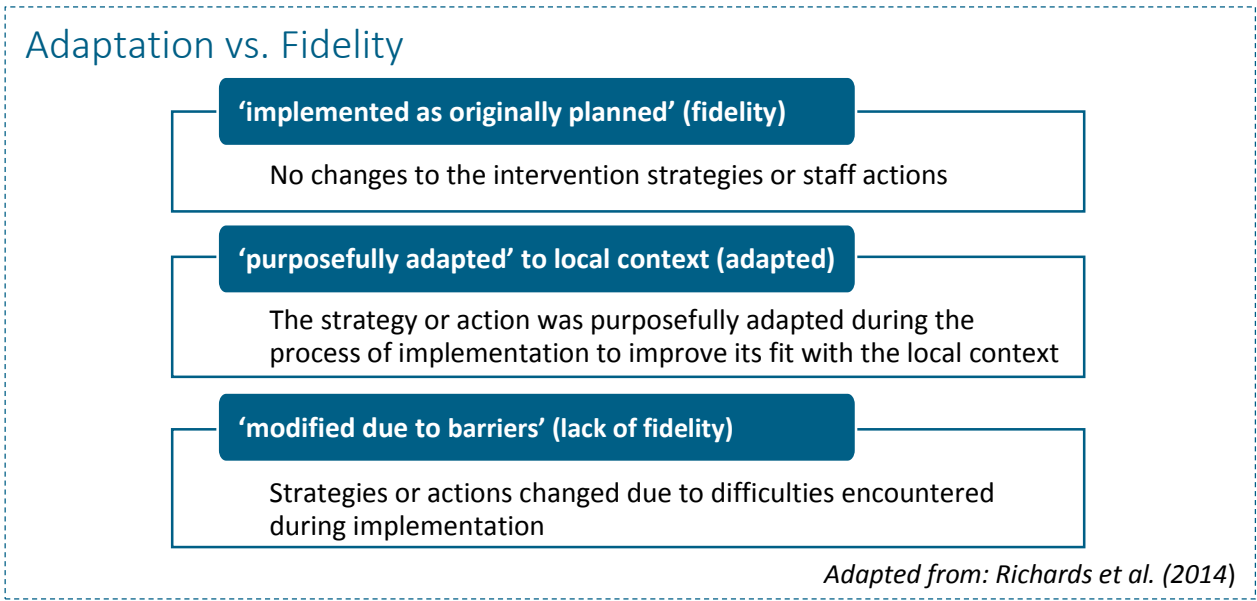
Adaptation vs. Fidelity

'implemented as originally planned' (fidelity)

No changes to the intervention strategies or staff actions

'purposefully adapted' to local context (adapted)

The strategy or action was purposefully adapted during the process of implementation to improve its fit with the local context

'modified due to barriers' (lack of fidelity)

Strategies or actions changed due to difficulties encountered during implementation

Adapted from: Richards et al. (2014)